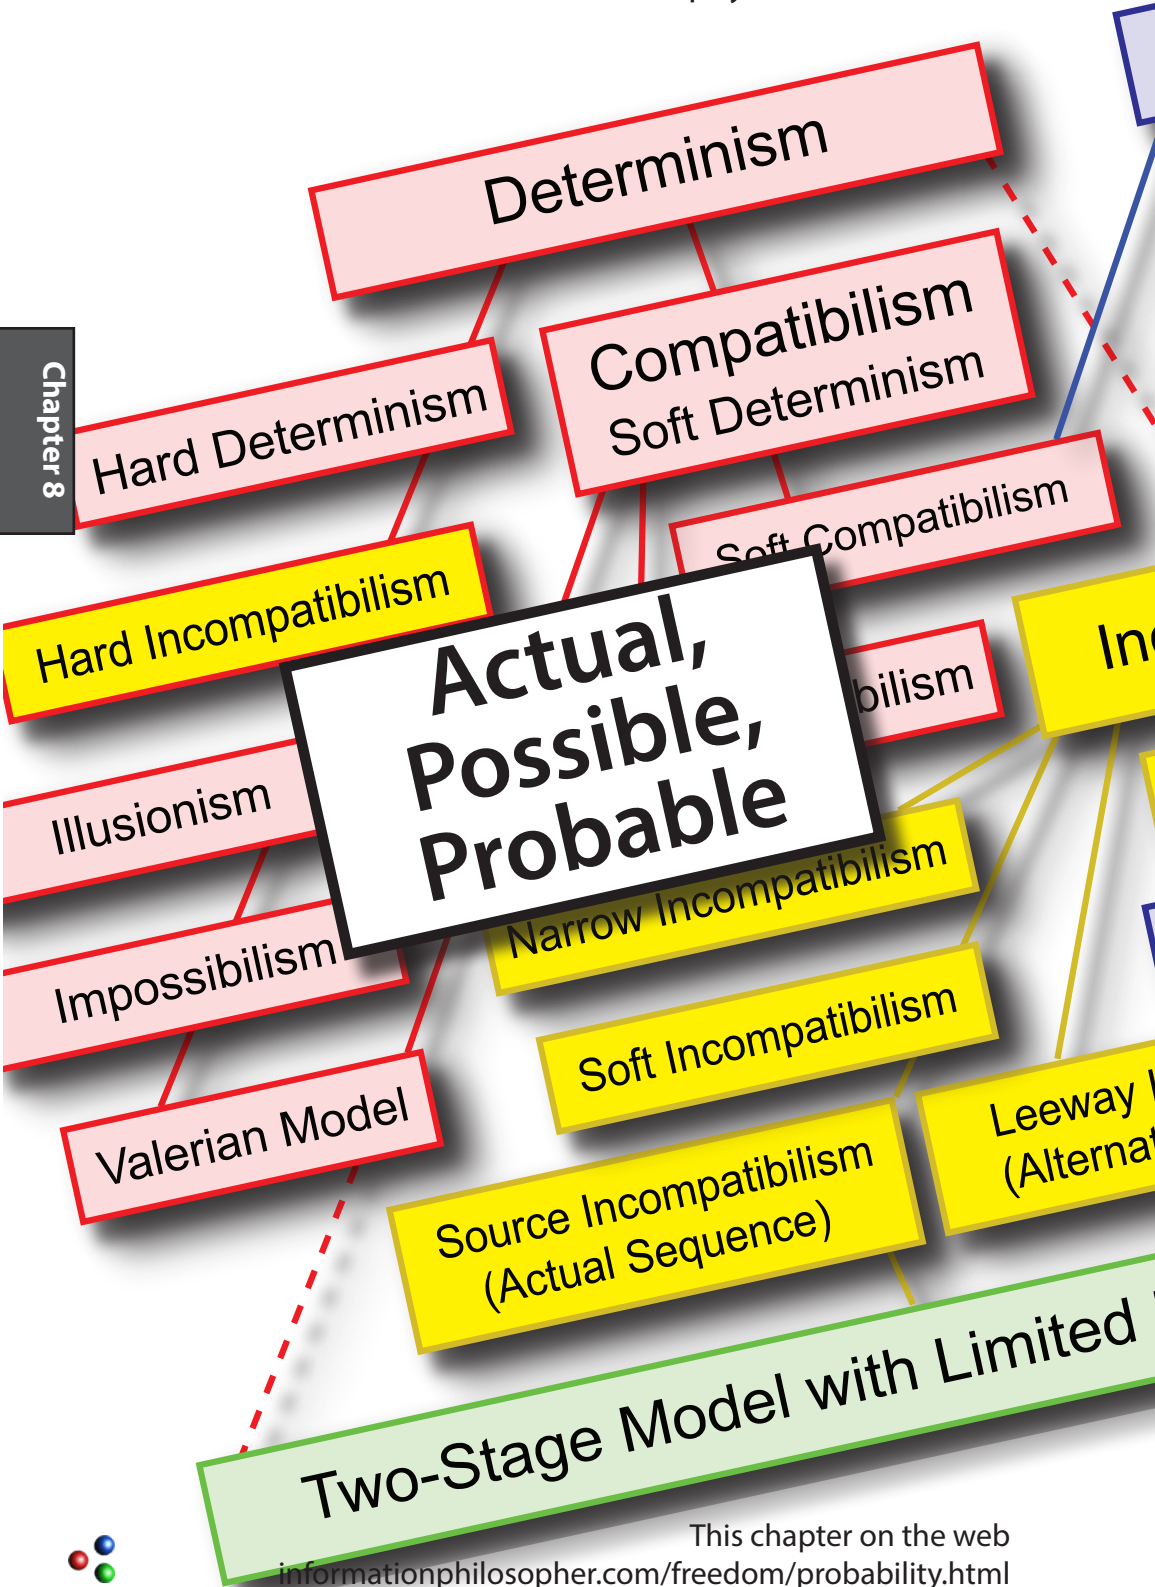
Chapter 8

Determinism

Hard Determinism

Compatibilism
Soft Determinism

Soft Compatibilism

Hard Incompatibilism

Actual, Possible, Probable

bilism

In

Illusionism

Impossibilism

Narrow Incompatibilism

Soft Incompatibilism

Valerian Model

Leeway
(Alterna

Source Incompatibilism
(Actual Sequence)

Two-Stage Model with Limited

This chapter on the web
informationphilosopher.com/freedom/probability.html